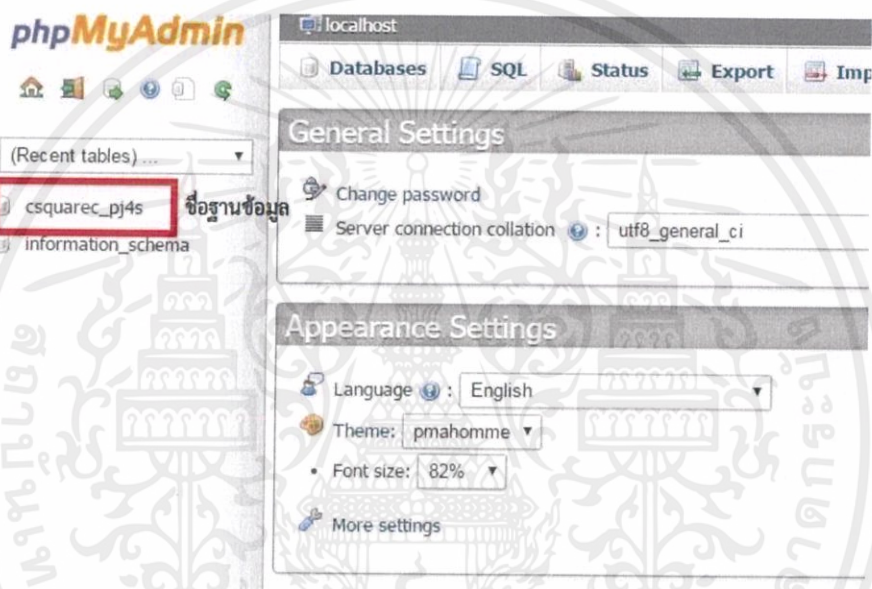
phpMyAdmin

(Recent tables) ...

csquarec_pj4s ชื่อฐานข้อมูล

information_schema

localhost

Databases SQL Status Export Imp

General Settings

Change password

Server connection collation : utf8_general_ci

Appearance Settings

Language : English

Theme: pmahomme

Font size: 82%

More settings